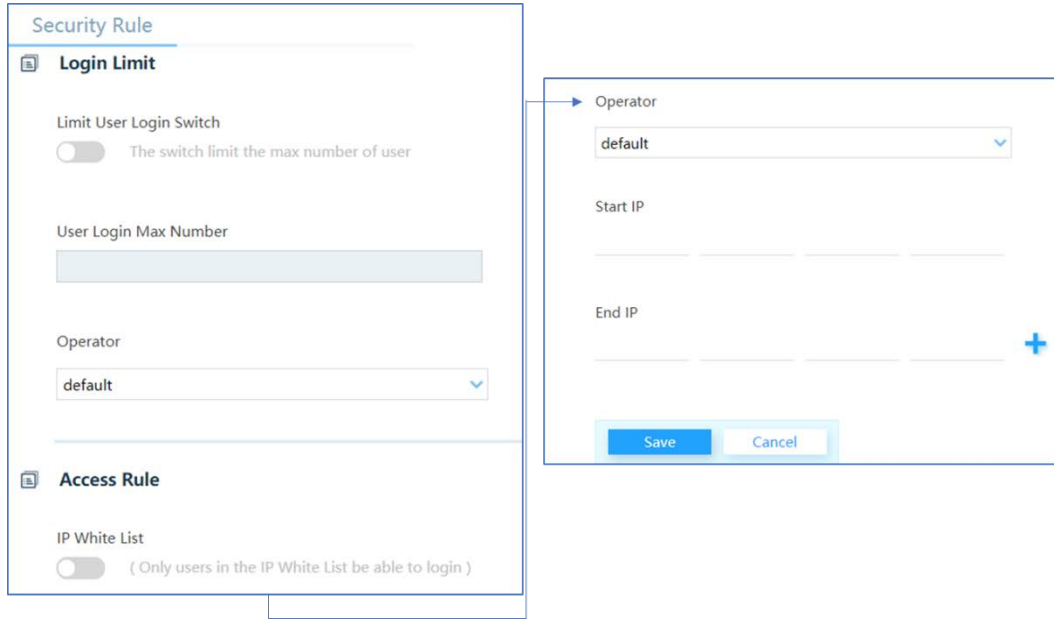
Security Rule

Login Limit

Limit User Login Switch

The switch limit the max number of user

User Login Max Number

Operator

default

Access Rule

IP White List

( Only users in the IP White List be able to login )

Operator

default

Start IP

End IP

+

Save

Cancel